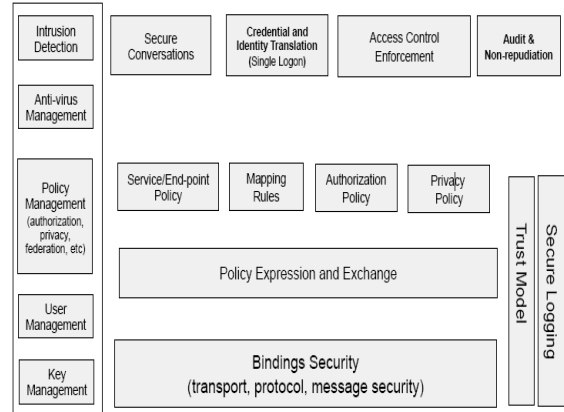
Intrusion Detection

Anti-virus Management

Policy Management (authorization, privacy, federation, etc)

User Management

Key Management

Secure Conversations

Credential and Identity Translation (Single Logon)

Access Control Enforcement

Audit & Non-repudiation

Service/End-point Policy

Mapping Rules

Authorization Policy

Privacy Policy

Trust Model

Secure Logging

Policy Expression and Exchange

Bindings Security (transport, protocol, message security)